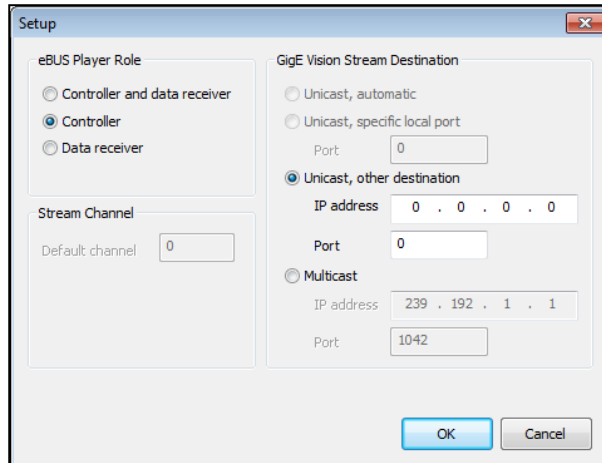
Setup

eBUS Player Role

Controller and data receiver

Controller

Data receiver

Stream Channel

Default channel 0

GigE Vision Stream Destination

Unicast, automatic

Unicast, specific local port

Port 0

Unicast, other destination

IP address 0 . 0 . 0 . 0

Port 0

Multicast

IP address 239 . 192 . 1 . 1

Port 1042

OK Cancel